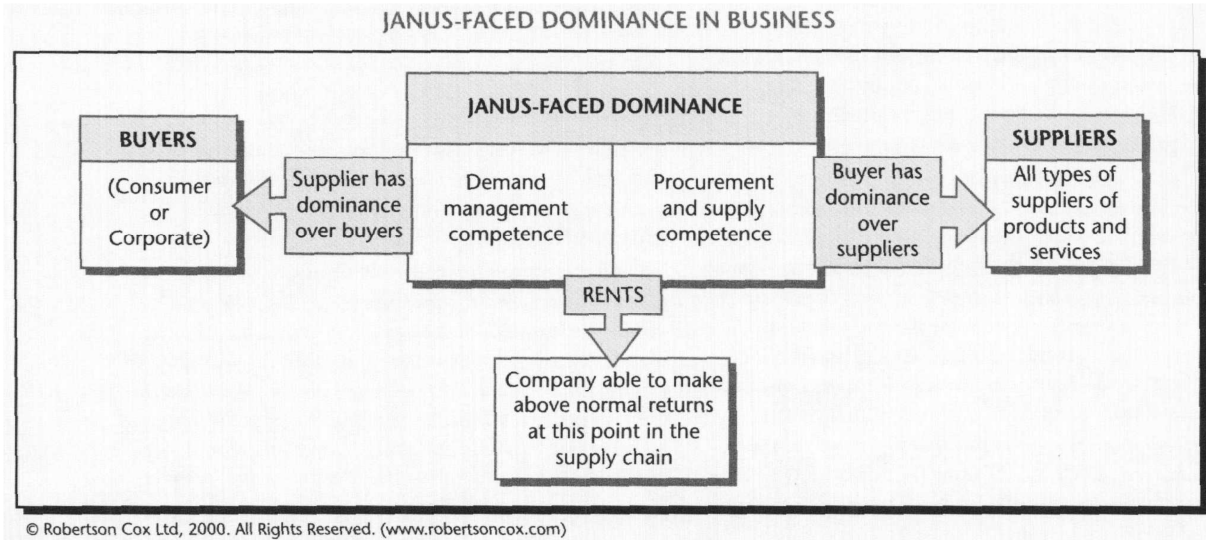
JANUS-FACED DOMINANCE IN BUSINESS

BUYERS

(Consumer or Corporate)

Supplier has dominance over buyers

JANUS-FACED DOMINANCE

Demand management competence

Procurement and supply competence

Buyer has dominance over suppliers

SUPPLIERS

All types of suppliers of products and services

RENTS

Company able to make above normal returns at this point in the supply chain

© Robertson Cox Ltd, 2000. All Rights Reserved. (www.robertsoncox.com)